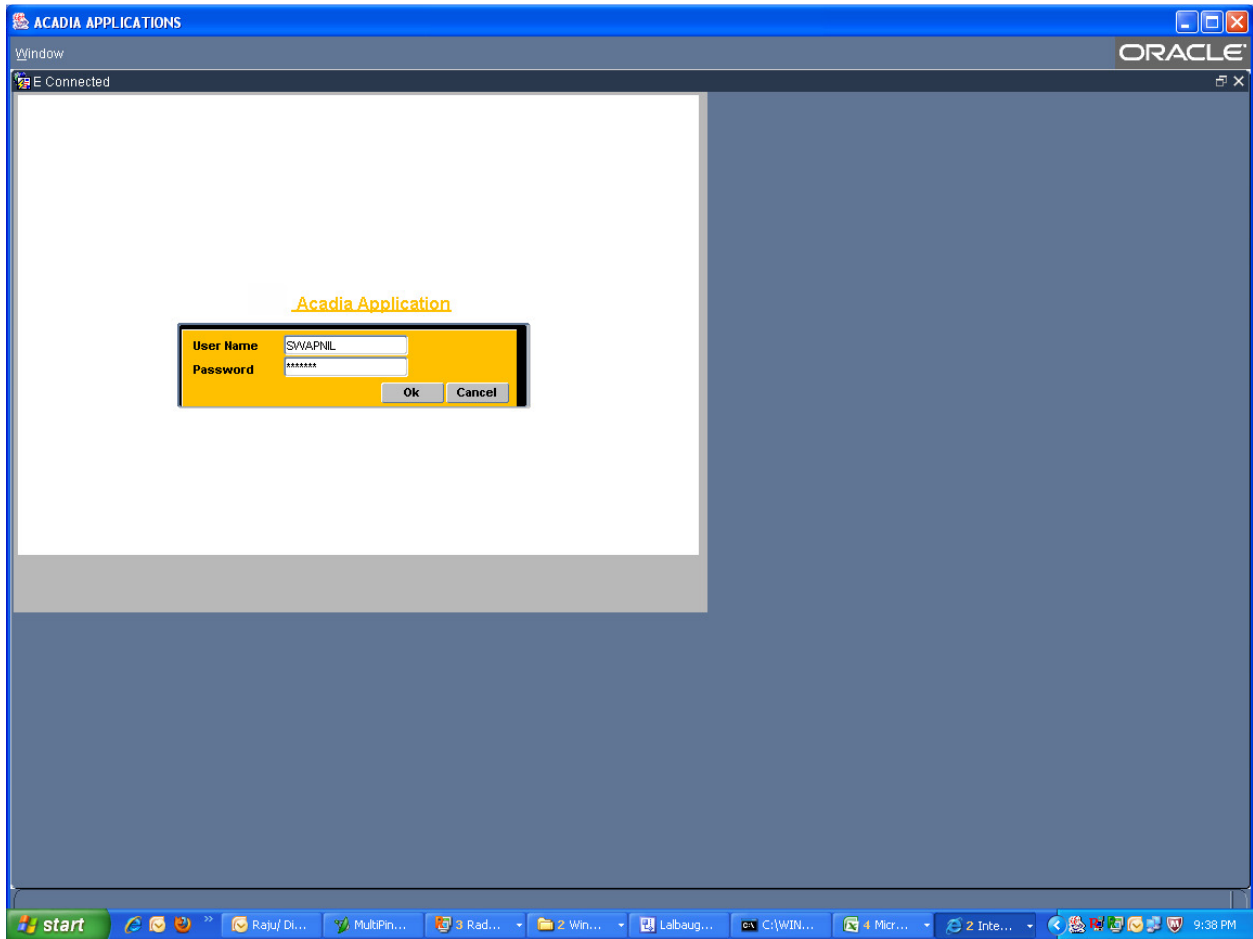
ACADIA APPLICATIONS

Window

ORACLE

E Connected

Acadia Application

User Name SWAPNIL
Password *******

Ok Cancel

start Raju/ Di... MultiPin... 3 Rad... 2 Win... Lalbaug... C:\WIN... 4 Micr... 2 Inte... 9:38 PM